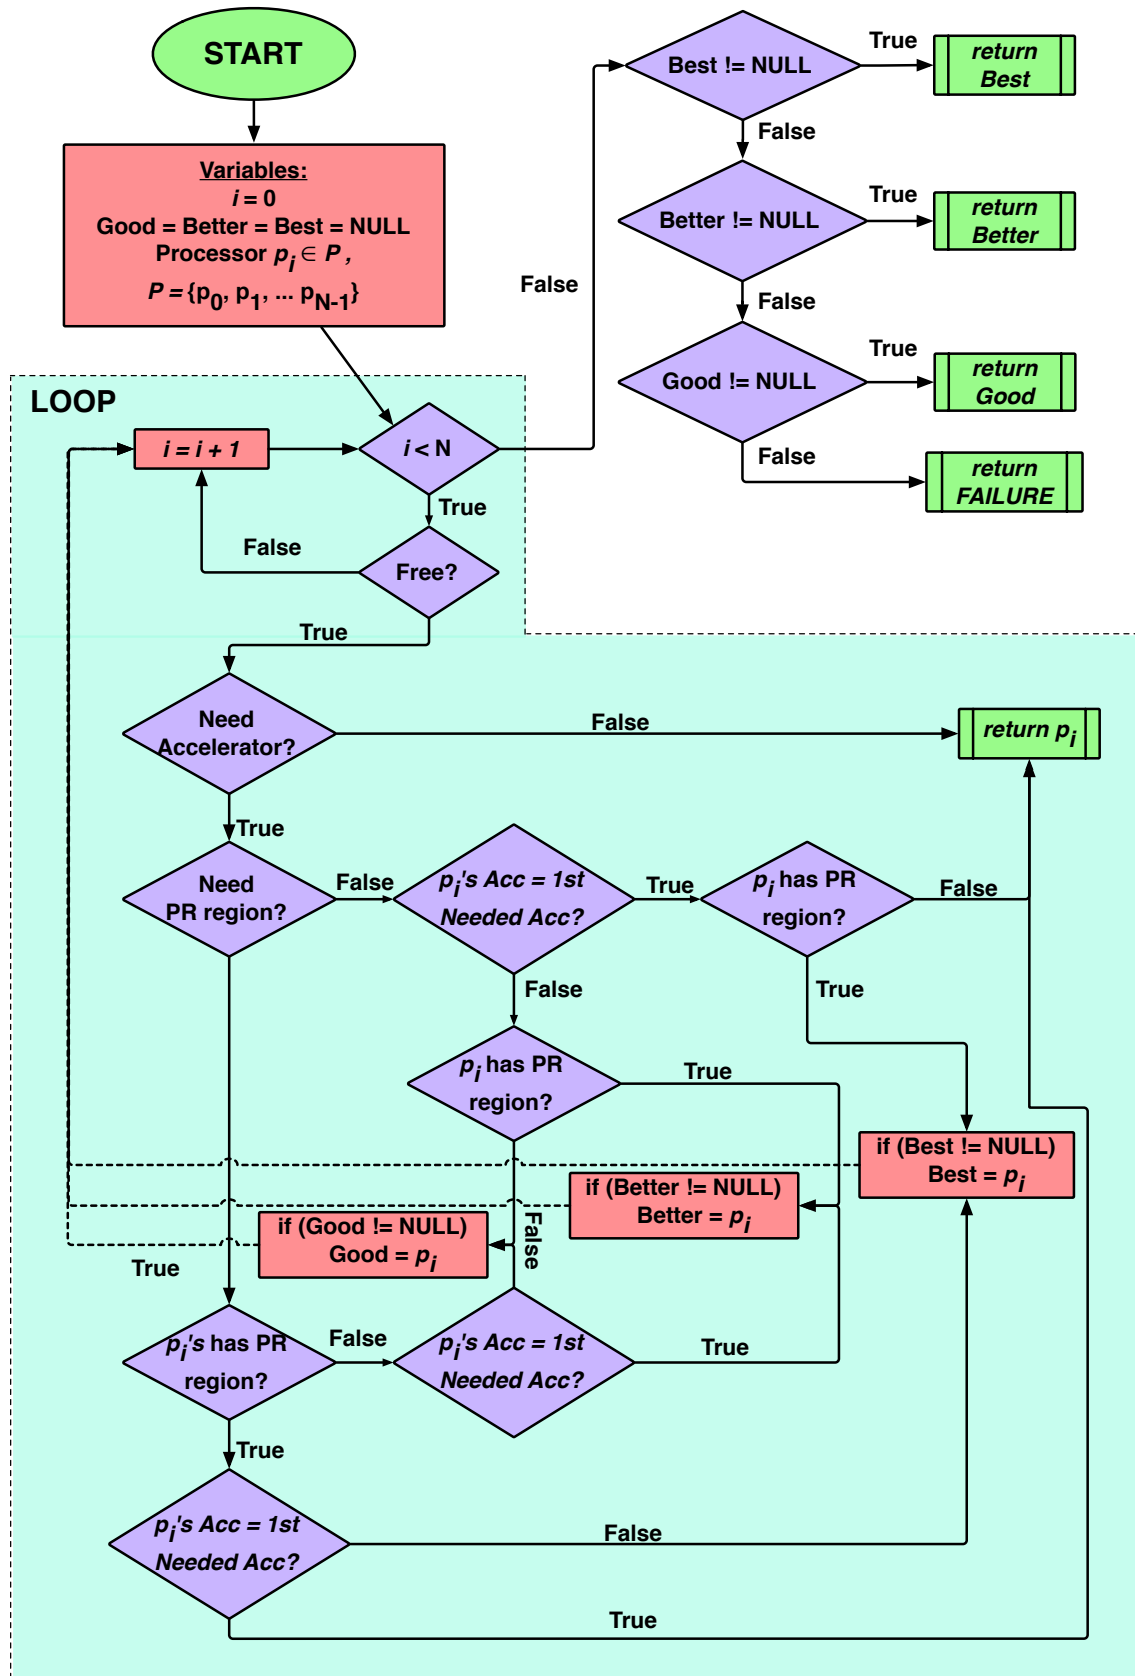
START

Variables:
$i = 0$
Good = Better = Best = NULL
Processor $p_i \in P$ ,
$P = \{p_0, p_1, ... p_{N-1}\}$

Best != NULL
True
return Best
False
Better != NULL
True
return Better
False
Good != NULL
True
return Good
False
return FAILURE

False

LOOP

$i = i + 1$
$i < N$
True
False
Free?
True

Need Accelerator?
False
return $p_i$
True

Need PR region?
False
$p_i$'s Acc = 1st Needed Acc?
True
$p_i$ has PR region?
False
False
True

$p_i$ has PR region?
True

if (Best != NULL) Best = $p_i$

if (Better != NULL) Better = $p_i$

if (Good != NULL) Good = $p_i$

True
False

$p_i$'s has PR region?
False
$p_i$'s Acc = 1st Needed Acc?
True
True

$p_i$'s Acc = 1st Needed Acc?
False
True